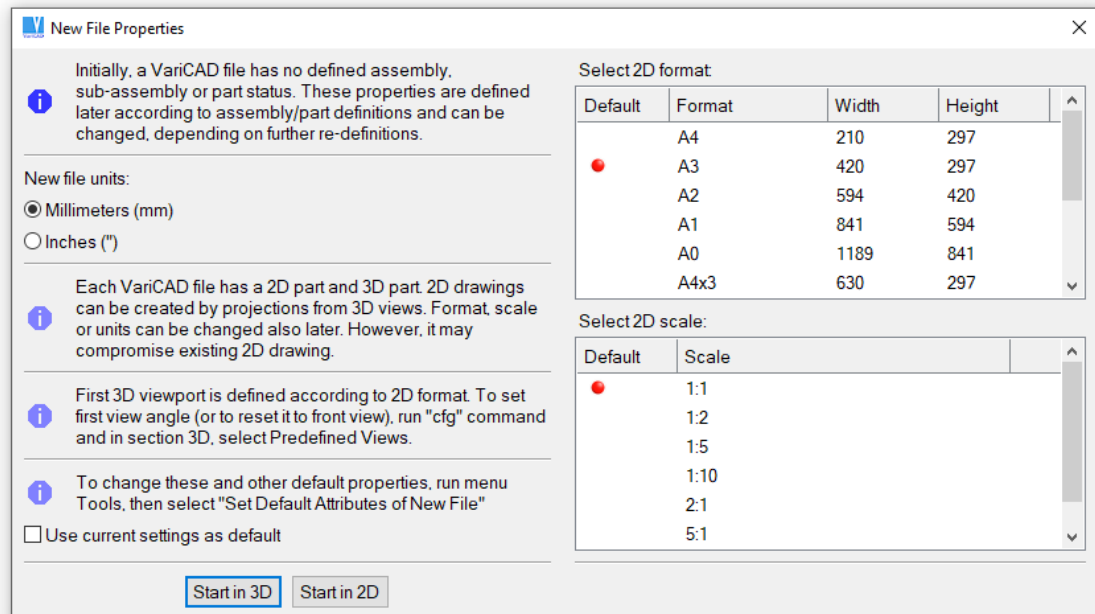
New File Properties

Initially, a VariCAD file has no defined assembly, sub-assembly or part status. These properties are defined later according to assembly/part definitions and can be changed, depending on further re-definitions.

New file units:

Millimeters (mm)

Inches (")

Each VariCAD file has a 2D part and 3D part. 2D drawings can be created by projections from 3D views. Format, scale or units can be changed also later. However, it may compromise existing 2D drawing.

First 3D viewport is defined according to 2D format. To set first view angle (or to reset it to front view), run "cfg" command and in section 3D, select Predefined Views.

To change these and other default properties, run menu Tools, then select "Set Default Attributes of New File"

Use current settings as default

Start in 3D Start in 2D

Select 2D format:

| Default | Format | Width | Height |
|---|---|---|---|
| | A4 | 210 | 297 |
| ● | A3 | 420 | 297 |
| | A2 | 594 | 420 |
| | A1 | 841 | 594 |
| | A0 | 1189 | 841 |
| | A4x3 | 630 | 297 |

Select 2D scale:

| Default | Scale |
|---|---|
| ● | 1:1 |
| | 1:2 |
| | 1:5 |
| | 1:10 |
| | 2:1 |
| | 5:1 |